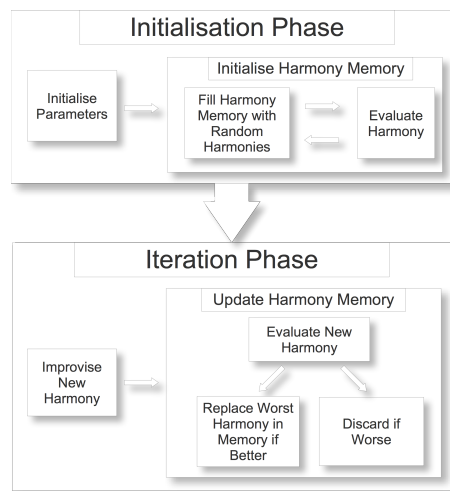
Initialisation Phase

Initialise Parameters

Initialise Harmony Memory

Fill Harmony Memory with Random Harmonies

Evaluate Harmony

Iteration Phase

Improvise New Harmony

Update Harmony Memory

Evaluate New Harmony

Replace Worst Harmony in Memory if Better

Discard if Worse